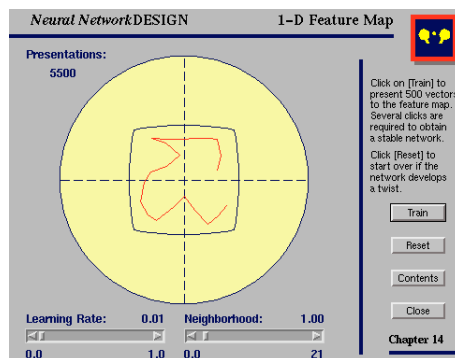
Neural Network DESIGN

1-D Feature Map

Presentations:

5500

Click on [Train] to present 500 vectors to the feature map. Several clicks are required to obtain a stable network.

Click [Reset] to start over if the network develops a twist.

Train

Reset

Contents

Close

Chapter 14

Learning Rate: 0.01

0.0 1.0

Neighborhood: 1.00

0.0 21